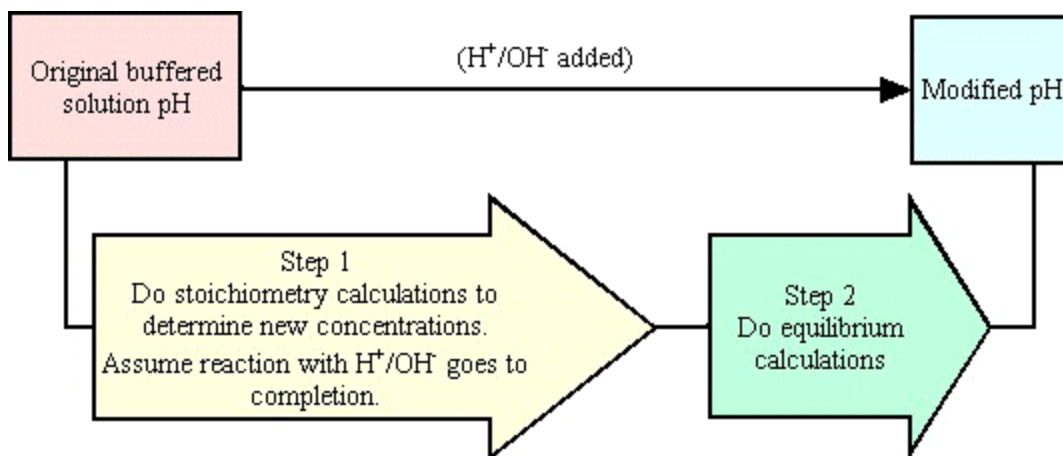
Original buffered solution pH

($H^+$/$OH^-$ added)

Modified pH

Step 1
Do stoichiometry calculations to determine new concentrations.
Assume reaction with $H^+$/$OH^-$ goes to completion.

Step 2
Do equilibrium calculations